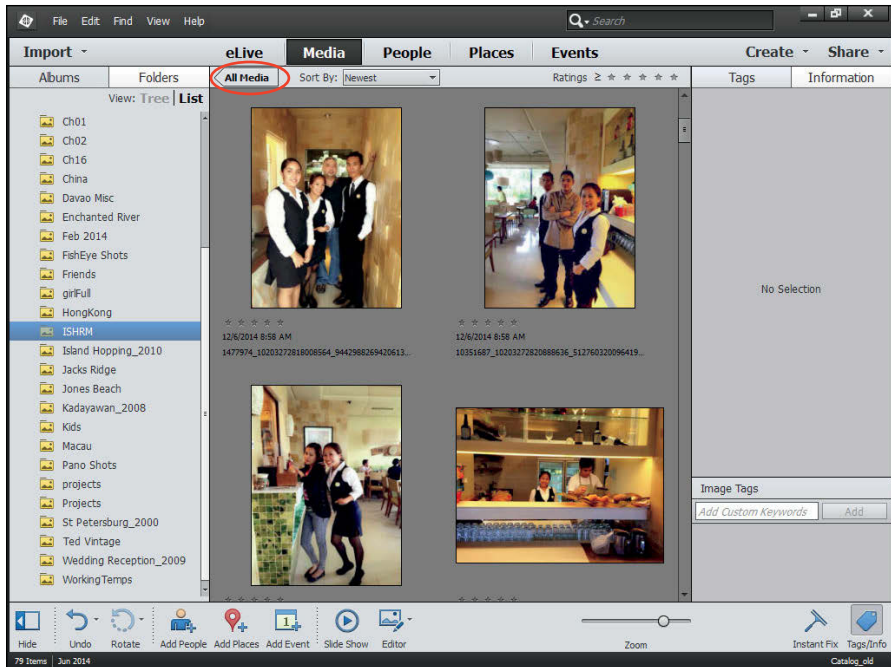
File Edit Find View Help

Search

Import

eLive Media People Places Events

Create Share

Albums Folders

All Media

Sort By: Newest

Ratings ≥

Tags Information

View: Tree | List

Ch01
Ch02
Ch16
China
Davao Misc
Enchanted River
Feb 2014
FishEye Shots
Friends
girlFull
HongKong
ISHRM
Island Hopping_2010
Jacks Ridge
Jones Beach
Kadayawan_2008
Kids
Macau
Pano Shots
projects
Projects
St Petersburg_2000
Ted Vintage
Wedding Reception_2009
WorkingTemps

12/6/2014 8:58 AM
1477974_10203272818008564_9442988269420613...

12/6/2014 8:58 AM
10351687_10203272820888636_512760320096419...

No Selection

Image Tags

Add Custom Keywords

Add

Hide Undo Rotate Add People Add Places Add Event Slide Show Editor

Zoom

Instant Fix Tags/Info

79 Items | Jun 2014

Catalog_old